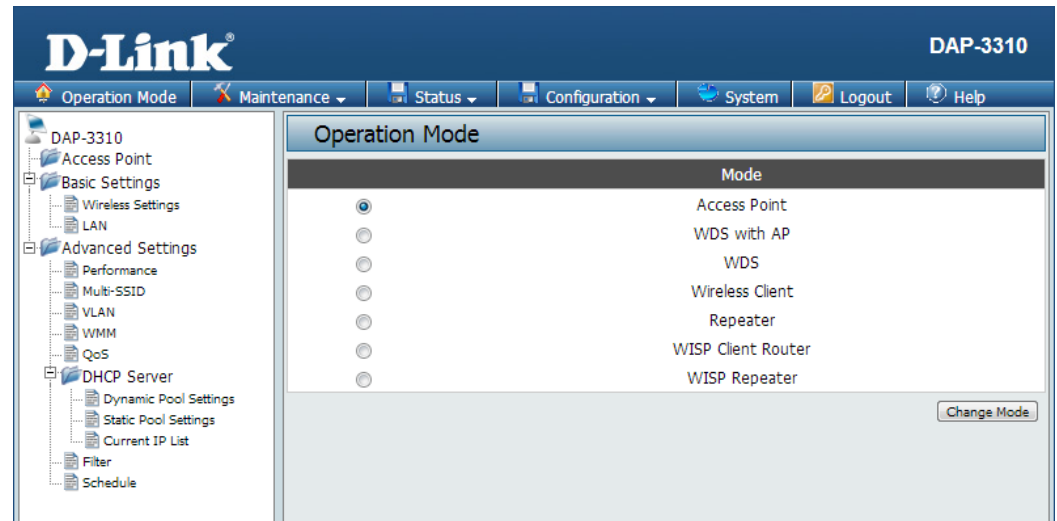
D-Link®

DAP-3310

Operation Mode
Maintenance
Status
Configuration
System
Logout
Help

DAP-3310
Access Point
Basic Settings
Wireless Settings
LAN
Advanced Settings
Performance
Multi-SSID
VLAN
WMM
QoS
DHCP Server
Dynamic Pool Settings
Static Pool Settings
Current IP List
Filter
Schedule

Operation Mode

Mode
Access Point
WDS with AP
WDS
Wireless Client
Repeater
WISP Client Router
WISP Repeater

Change Mode